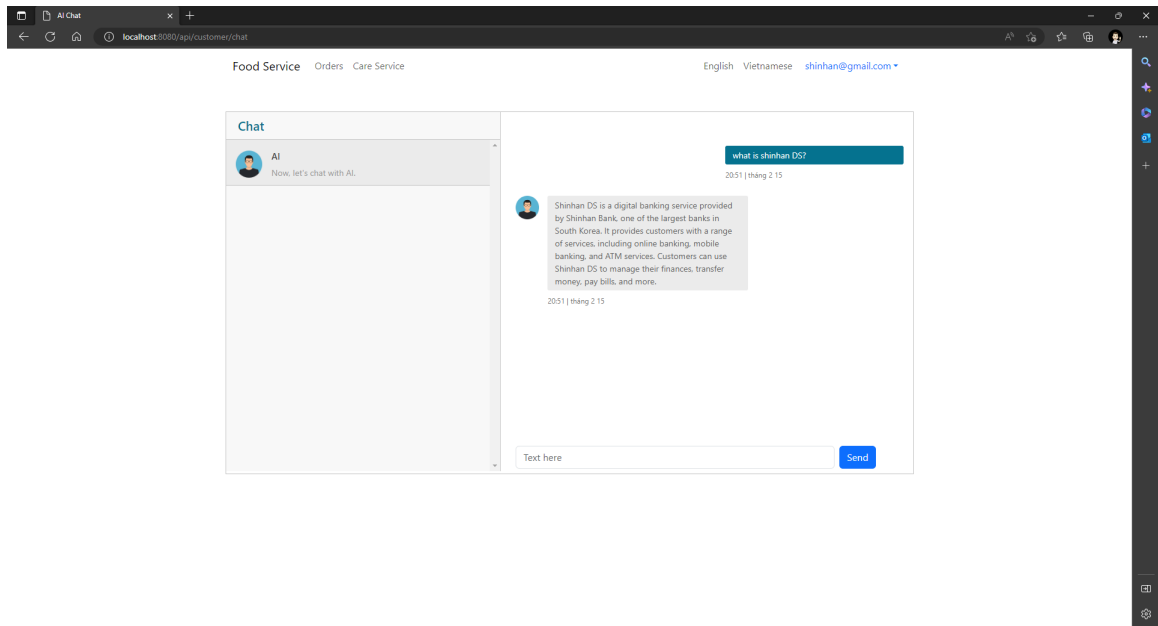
AI Chat

localhost:8080/api/customer/chat

Food Service Orders Care Service

English Vietnamese shinhan@gmail.com

Chat

AI
Now, let's chat with AI.

what is shinhan DS?

20:51 | tháng 2 15

Shinhan DS is a digital banking service provided by Shinhan Bank, one of the largest banks in South Korea. It provides customers with a range of services, including online banking, mobile banking, and ATM services. Customers can use Shinhan DS to manage their finances, transfer money, pay bills, and more.

20:51 | tháng 2 15

Text here

Send